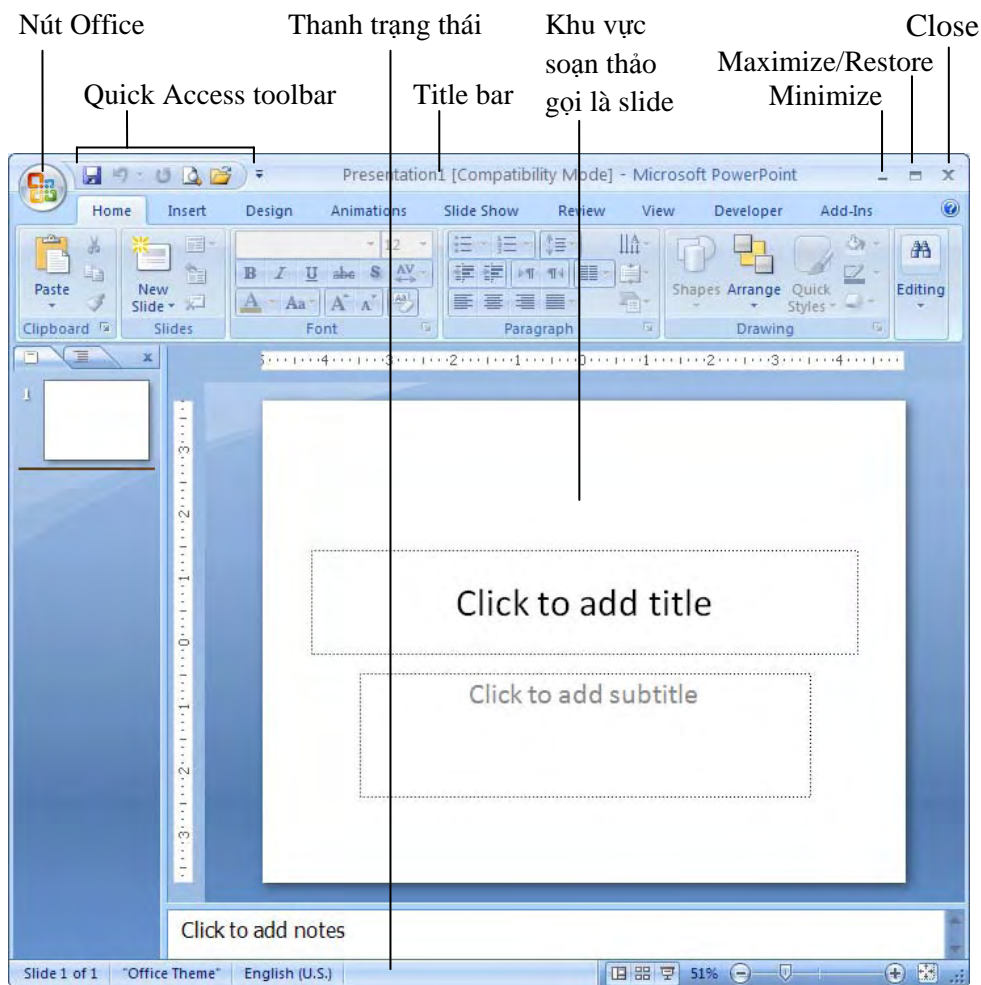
Nút Office

Thanh trạng thái

Khu vực soạn thảo gọi là slide

Close

Maximize/Restore

Minimize

Quick Access toolbar

Title bar

Presentation1 [Compatibility Mode] - Microsoft PowerPoint

Home Insert Design Animations Slide Show Review View Developer Add-Ins

Paste

New Slide

Clipboard

Slides

Font

Paragraph

Shapes Arrange Quick Styles

Drawing

Editing

1

Click to add title

Click to add subtitle

Click to add notes

Slide 1 of 1 "Office Theme" English (U.S.) 51%